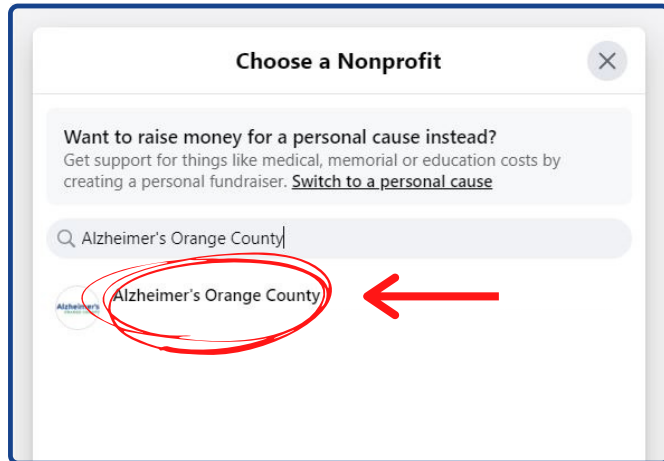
Choose a Nonprofit

Want to raise money for a personal cause instead?
Get support for things like medical, memorial or education costs by creating a personal fundraiser. Switch to a personal cause

Alzheimer's Orange County

Alzheimer's

Alzheimer's Orange County